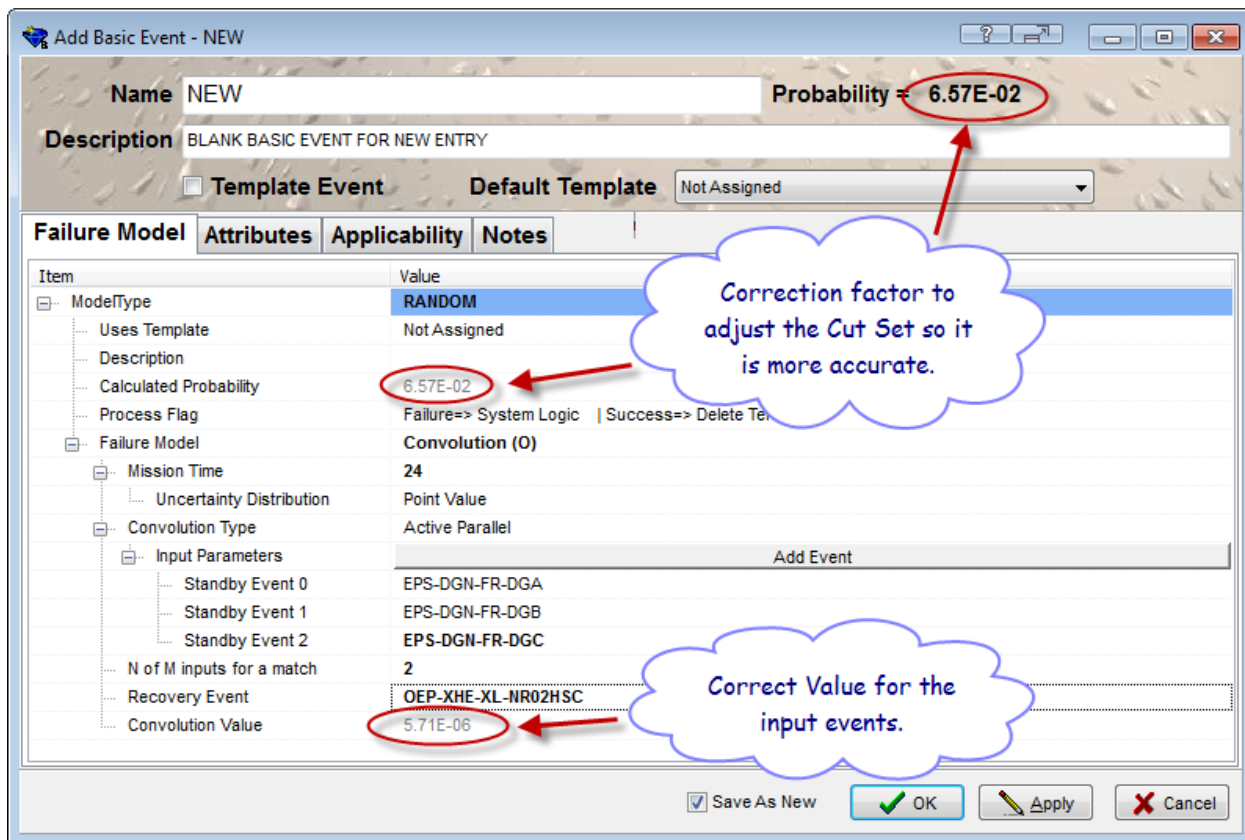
Add Basic Event - NEW

Name NEW

Probability = 6.57E-02

Description BLANK BASIC EVENT FOR NEW ENTRY

Template Event

Default Template Not Assigned

Failure Model | Attributes | Applicability | Notes

| Item | Value |
|---|---|
| ModelType | RANDOM |
| Uses Template | Not Assigned |
| Description | |
| Calculated Probability | 6.57E-02 |
| Process Flag | Failure=> System Logic \| Success=> Delete Te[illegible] |
| Failure Model | Convolution (O) |
| Mission Time | 24 |
| Uncertainty Distribution | Point Value |
| Convolution Type | Active Parallel |
| Input Parameters | Add Event |
| Standby Event 0 | EPS-DGN-FR-DGA |
| Standby Event 1 | EPS-DGN-FR-DGB |
| Standby Event 2 | EPS-DGN-FR-DGC |
| N of M inputs for a match | 2 |
| Recovery Event | OEP-XHE-XL-NR02HSC |
| Convolution Value | 5.71E-06 |

Correction factor to adjust the Cut Set so it is more accurate.

Correct Value for the input events.

Save As New

OK

Apply

Cancel